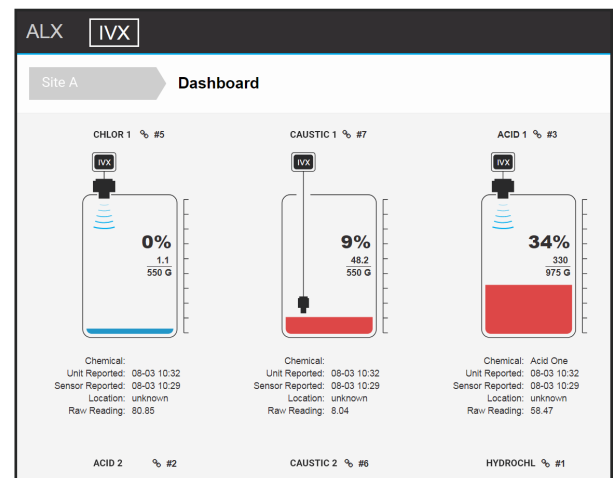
ALX IVX

Site A Dashboard

CHLOR 1 % #5

IVX

0%
$\frac{1.1}{550 \text{ G}}$

Chemical:
Unit Reported: 08-03 10:32
Sensor Reported: 08-03 10:29
Location: unknown
Raw Reading: 80.85

CAUSTIC 1 % #7

IVX

9%
$\frac{48.2}{550 \text{ G}}$

Chemical:
Unit Reported: 08-03 10:32
Sensor Reported: 08-03 10:29
Location: unknown
Raw Reading: 8.04

ACID 1 % #3

IVX

34%
$\frac{330}{975 \text{ G}}$

Chemical: Acid One
Unit Reported: 08-03 10:32
Sensor Reported: 08-03 10:29
Location: unknown
Raw Reading: 58.47

ACID 2 % #2

CAUSTIC 2 % #6

HYDROCHL % #1